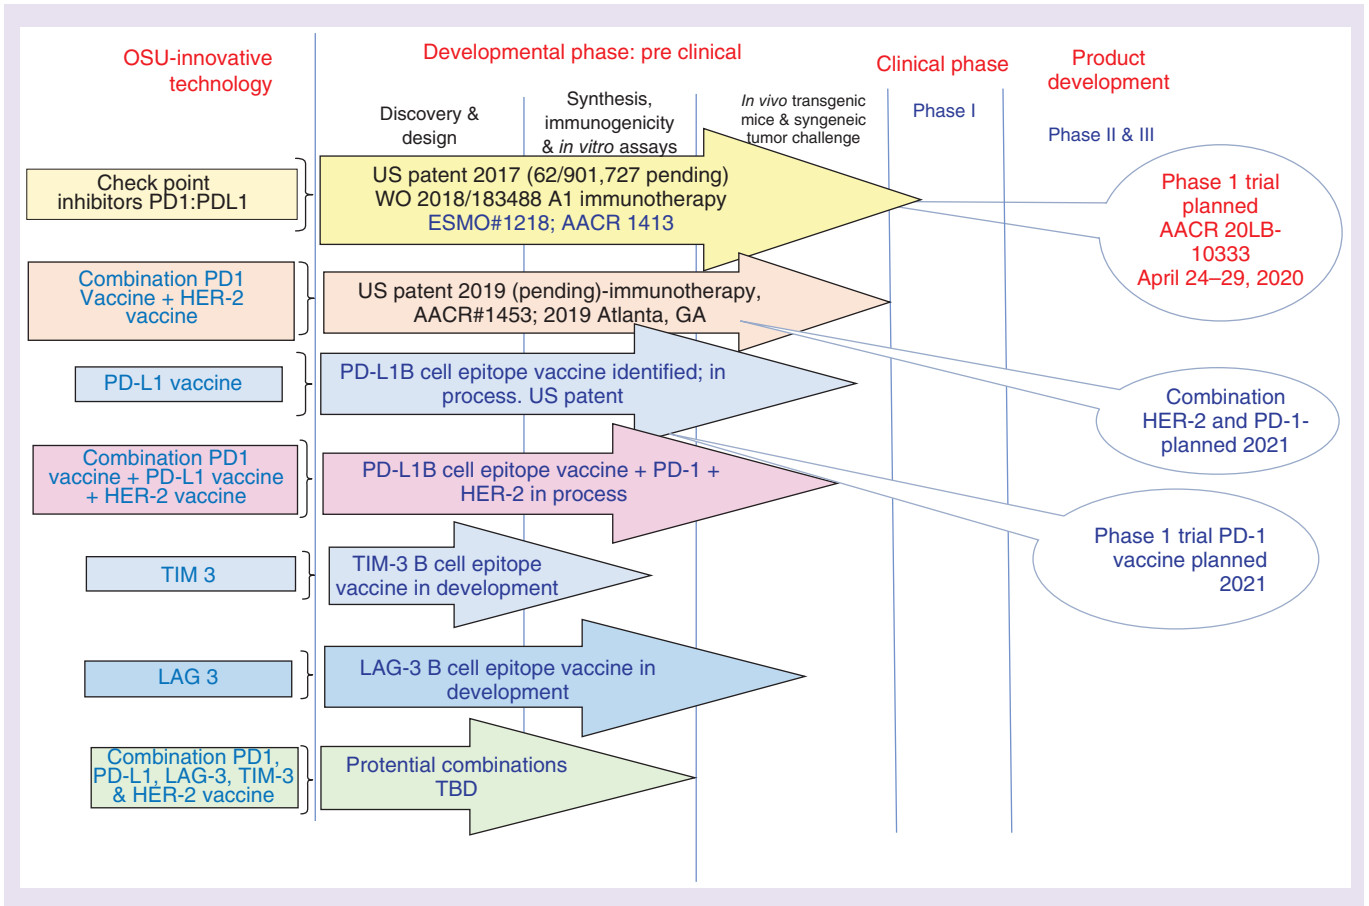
OSU-innovative technology

Developmental phase: pre clinical

Clinical phase

Product development

Discovery & design

Synthesis, immunogenicity & in vitro assays

In vivo transgenic mice & syngeneic tumor challenge

Phase I

Phase II & III

Check point inhibitors PD1:PDL1

US patent 2017 (62/901,727 pending) WO 2018/183488 A1 immunotherapy ESMO#1218; AACR 1413

Phase 1 trial planned AACR 20LB-10333 April 24–29, 2020

Combination PD1 Vaccine + HER-2 vaccine

US patent 2019 (pending)-immunotherapy, AACR#1453; 2019 Atlanta, GA

PD-L1 vaccine

PD-L1B cell epitope vaccine identified; in process. US patent

Combination HER-2 and PD-1-planned 2021

Combination PD1 vaccine + PD-L1 vaccine + HER-2 vaccine

PD-L1B cell epitope vaccine + PD-1 + HER-2 in process

Phase 1 trial PD-1 vaccine planned 2021

TIM 3

TIM-3 B cell epitope vaccine in development

LAG 3

LAG-3 B cell epitope vaccine in development

Combination PD1, PD-L1, LAG-3, TIM-3 & HER-2 vaccine

Protential combinations TBD